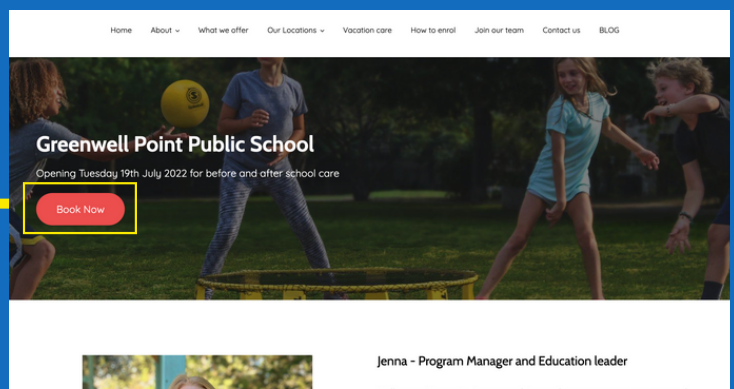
Home About What we offer Our Locations Vacation care How to enrol Join our team Contact us BLOG

Greenwell Point Public School

Opening Tuesday 19th July 2022 for before and after school care

Book Now

Jenna - Program Manager and Education leader